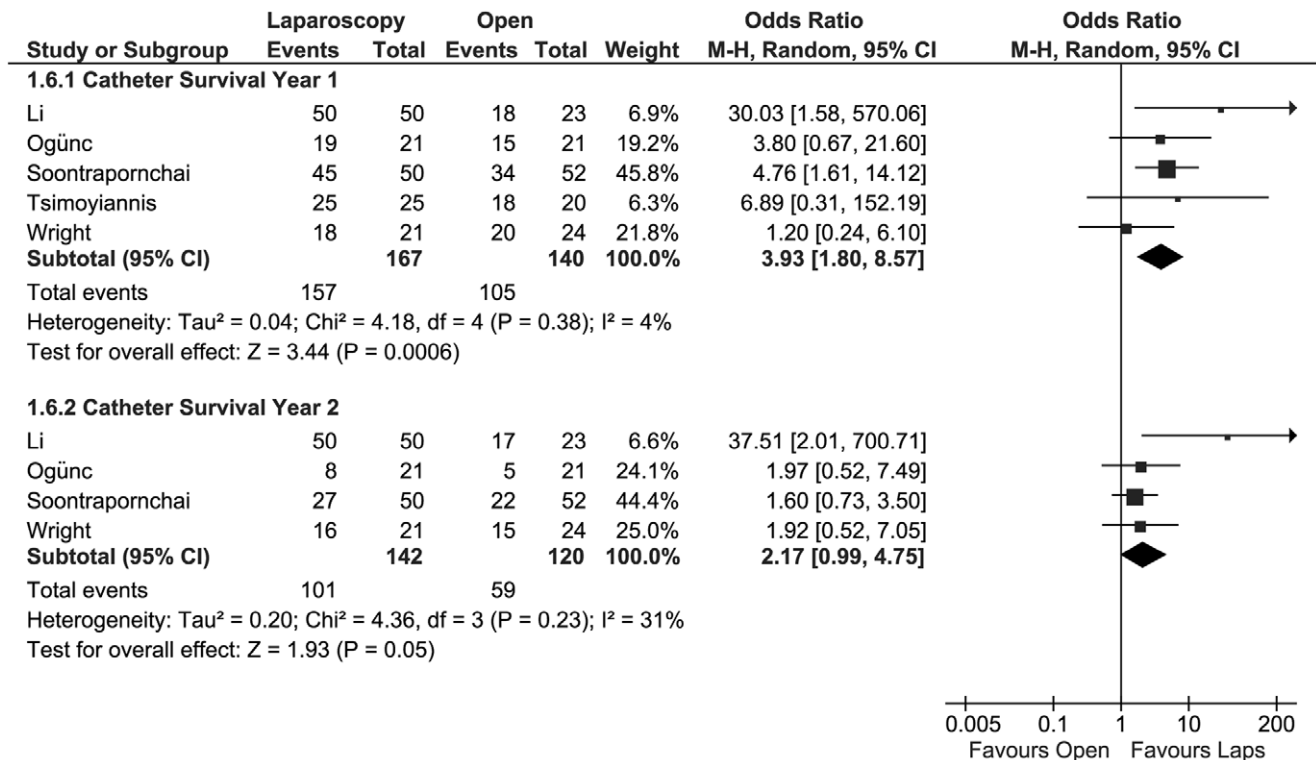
| Study or Subgroup | Laparoscopy Events | Laparoscopy Total | Open Events | Open Total | Weight | Odds Ratio M-H, Random, 95% CI | Odds Ratio M-H, Random, 95% CI |
|---|---|---|---|---|---|---|---|
| **1.6.1 Catheter Survival Year 1** | | | | | | | |
| Li | 50 | 50 | 18 | 23 | 6.9% | 30.03 [1.58, 570.06] | |
| Ogünc | 19 | 21 | 15 | 21 | 19.2% | 3.80 [0.67, 21.60] | |
| Soontrapornchai | 45 | 50 | 34 | 52 | 45.8% | 4.76 [1.61, 14.12] | |
| Tsimoyiannis | 25 | 25 | 18 | 20 | 6.3% | 6.89 [0.31, 152.19] | |
| Wright | 18 | 21 | 20 | 24 | 21.8% | 1.20 [0.24, 6.10] | |
| **Subtotal (95% CI)** | | **167** | | **140** | **100.0%** | **3.93 [1.80, 8.57]** | |
| Total events | 157 | | 105 | | | | |

Heterogeneity: Tau² = 0.04; Chi² = 4.18, df = 4 (P = 0.38); I² = 4%
Test for overall effect: Z = 3.44 (P = 0.0006)

| Study or Subgroup | Laparoscopy Events | Laparoscopy Total | Open Events | Open Total | Weight | Odds Ratio M-H, Random, 95% CI | Odds Ratio M-H, Random, 95% CI |
|---|---|---|---|---|---|---|---|
| **1.6.2 Catheter Survival Year 2** | | | | | | | |
| Li | 50 | 50 | 17 | 23 | 6.6% | 37.51 [2.01, 700.71] | |
| Ogünc | 8 | 21 | 5 | 21 | 24.1% | 1.97 [0.52, 7.49] | |
| Soontrapornchai | 27 | 50 | 22 | 52 | 44.4% | 1.60 [0.73, 3.50] | |
| Wright | 16 | 21 | 15 | 24 | 25.0% | 1.92 [0.52, 7.05] | |
| **Subtotal (95% CI)** | | **142** | | **120** | **100.0%** | **2.17 [0.99, 4.75]** | |
| Total events | 101 | | 59 | | | | |

Heterogeneity: Tau² = 0.20; Chi² = 4.36, df = 3 (P = 0.23); I² = 31%
Test for overall effect: Z = 1.93 (P = 0.05)

0.005 0.1 1 10 200
Favours Open Favours Laps